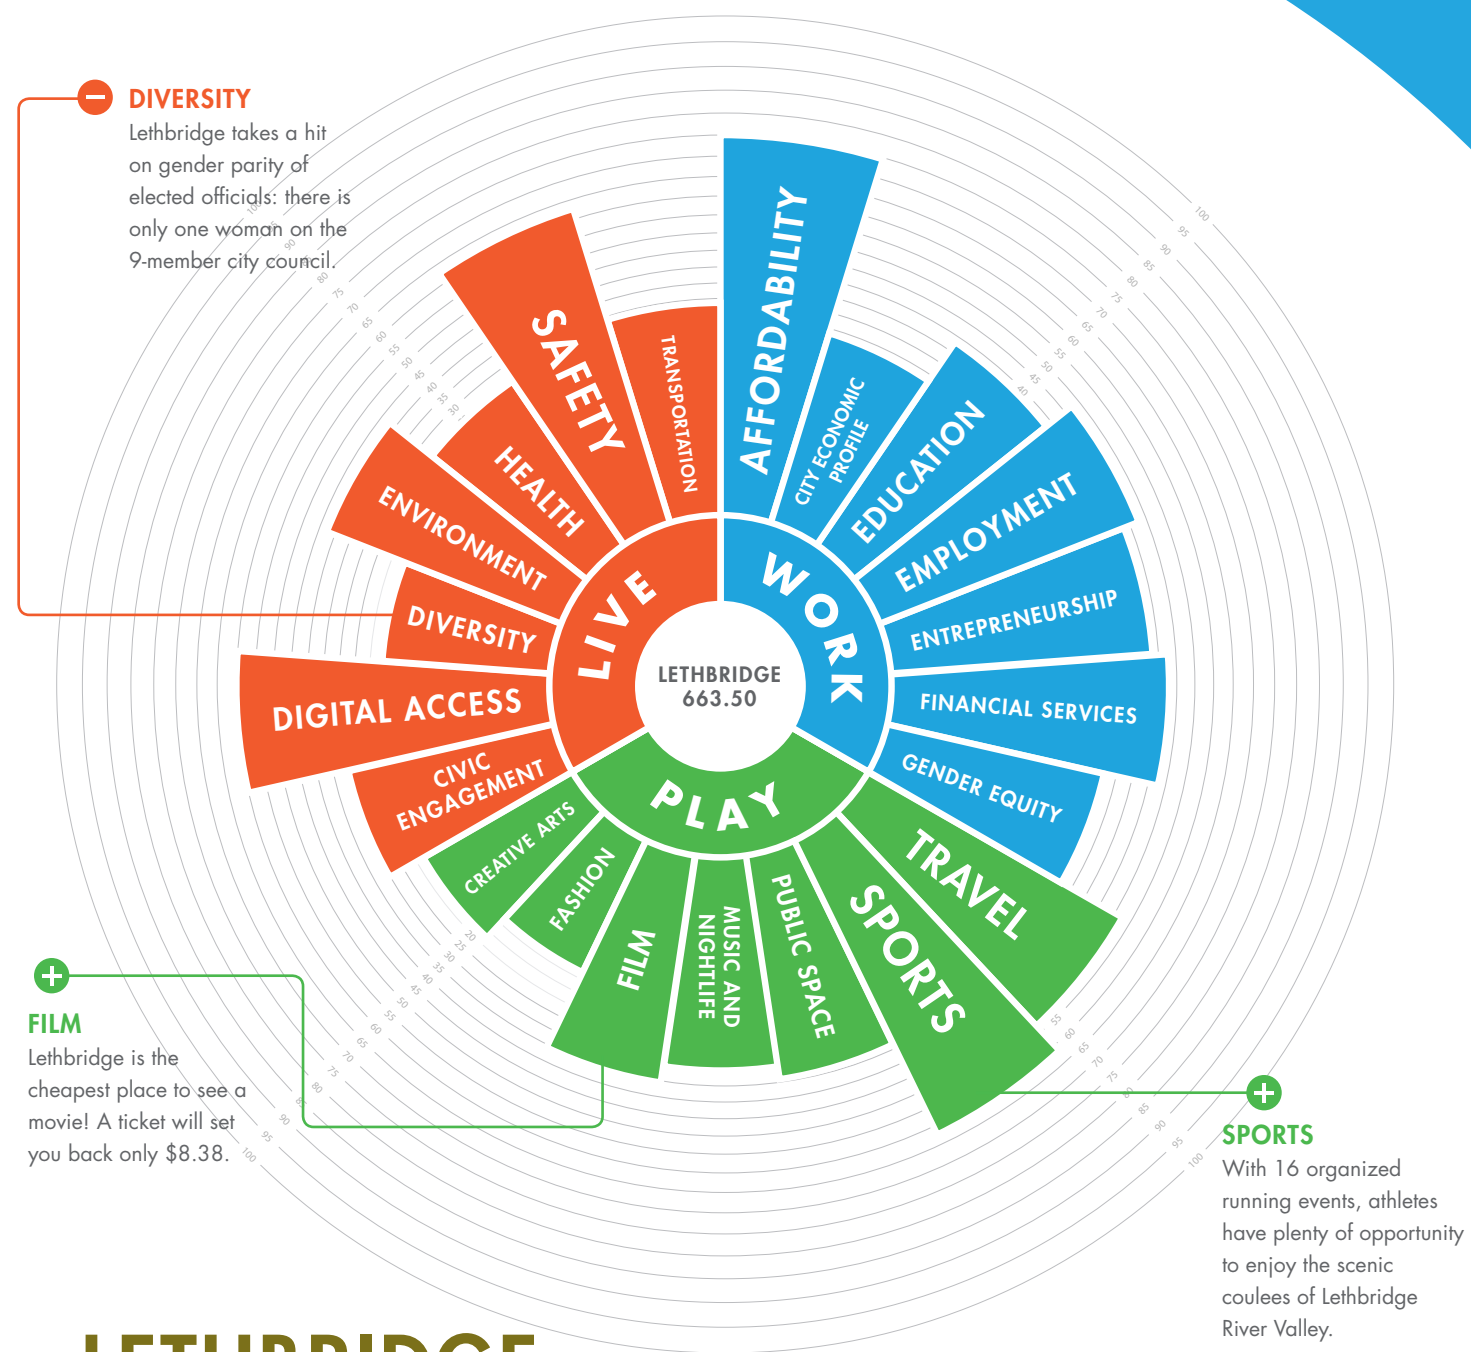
DIVERSITY
Lethbridge takes a hit on gender parity of elected officials: there is only one woman on the 9-member city council.

SAFETY
TRANSPORTATION
HEALTH
ENVIRONMENT
DIVERSITY
DIGITAL ACCESS
CIVIC ENGAGEMENT
LIVE

AFFORDABILITY
CITY ECONOMIC PROFILE
EDUCATION
EMPLOYMENT
ENTREPRENEURSHIP
FINANCIAL SERVICES
GENDER EQUITY
WORK

LETHBRIDGE
663.50

PLAY
CREATIVE ARTS
FASHION
FILM
MUSIC AND NIGHTLIFE
PUBLIC SPACE
SPORTS
TRAVEL

FILM
Lethbridge is the cheapest place to see a movie! A ticket will set you back only $8.38.

SPORTS
With 16 organized running events, athletes have plenty of opportunity to enjoy the scenic coulees of Lethbridge River Valley.

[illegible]